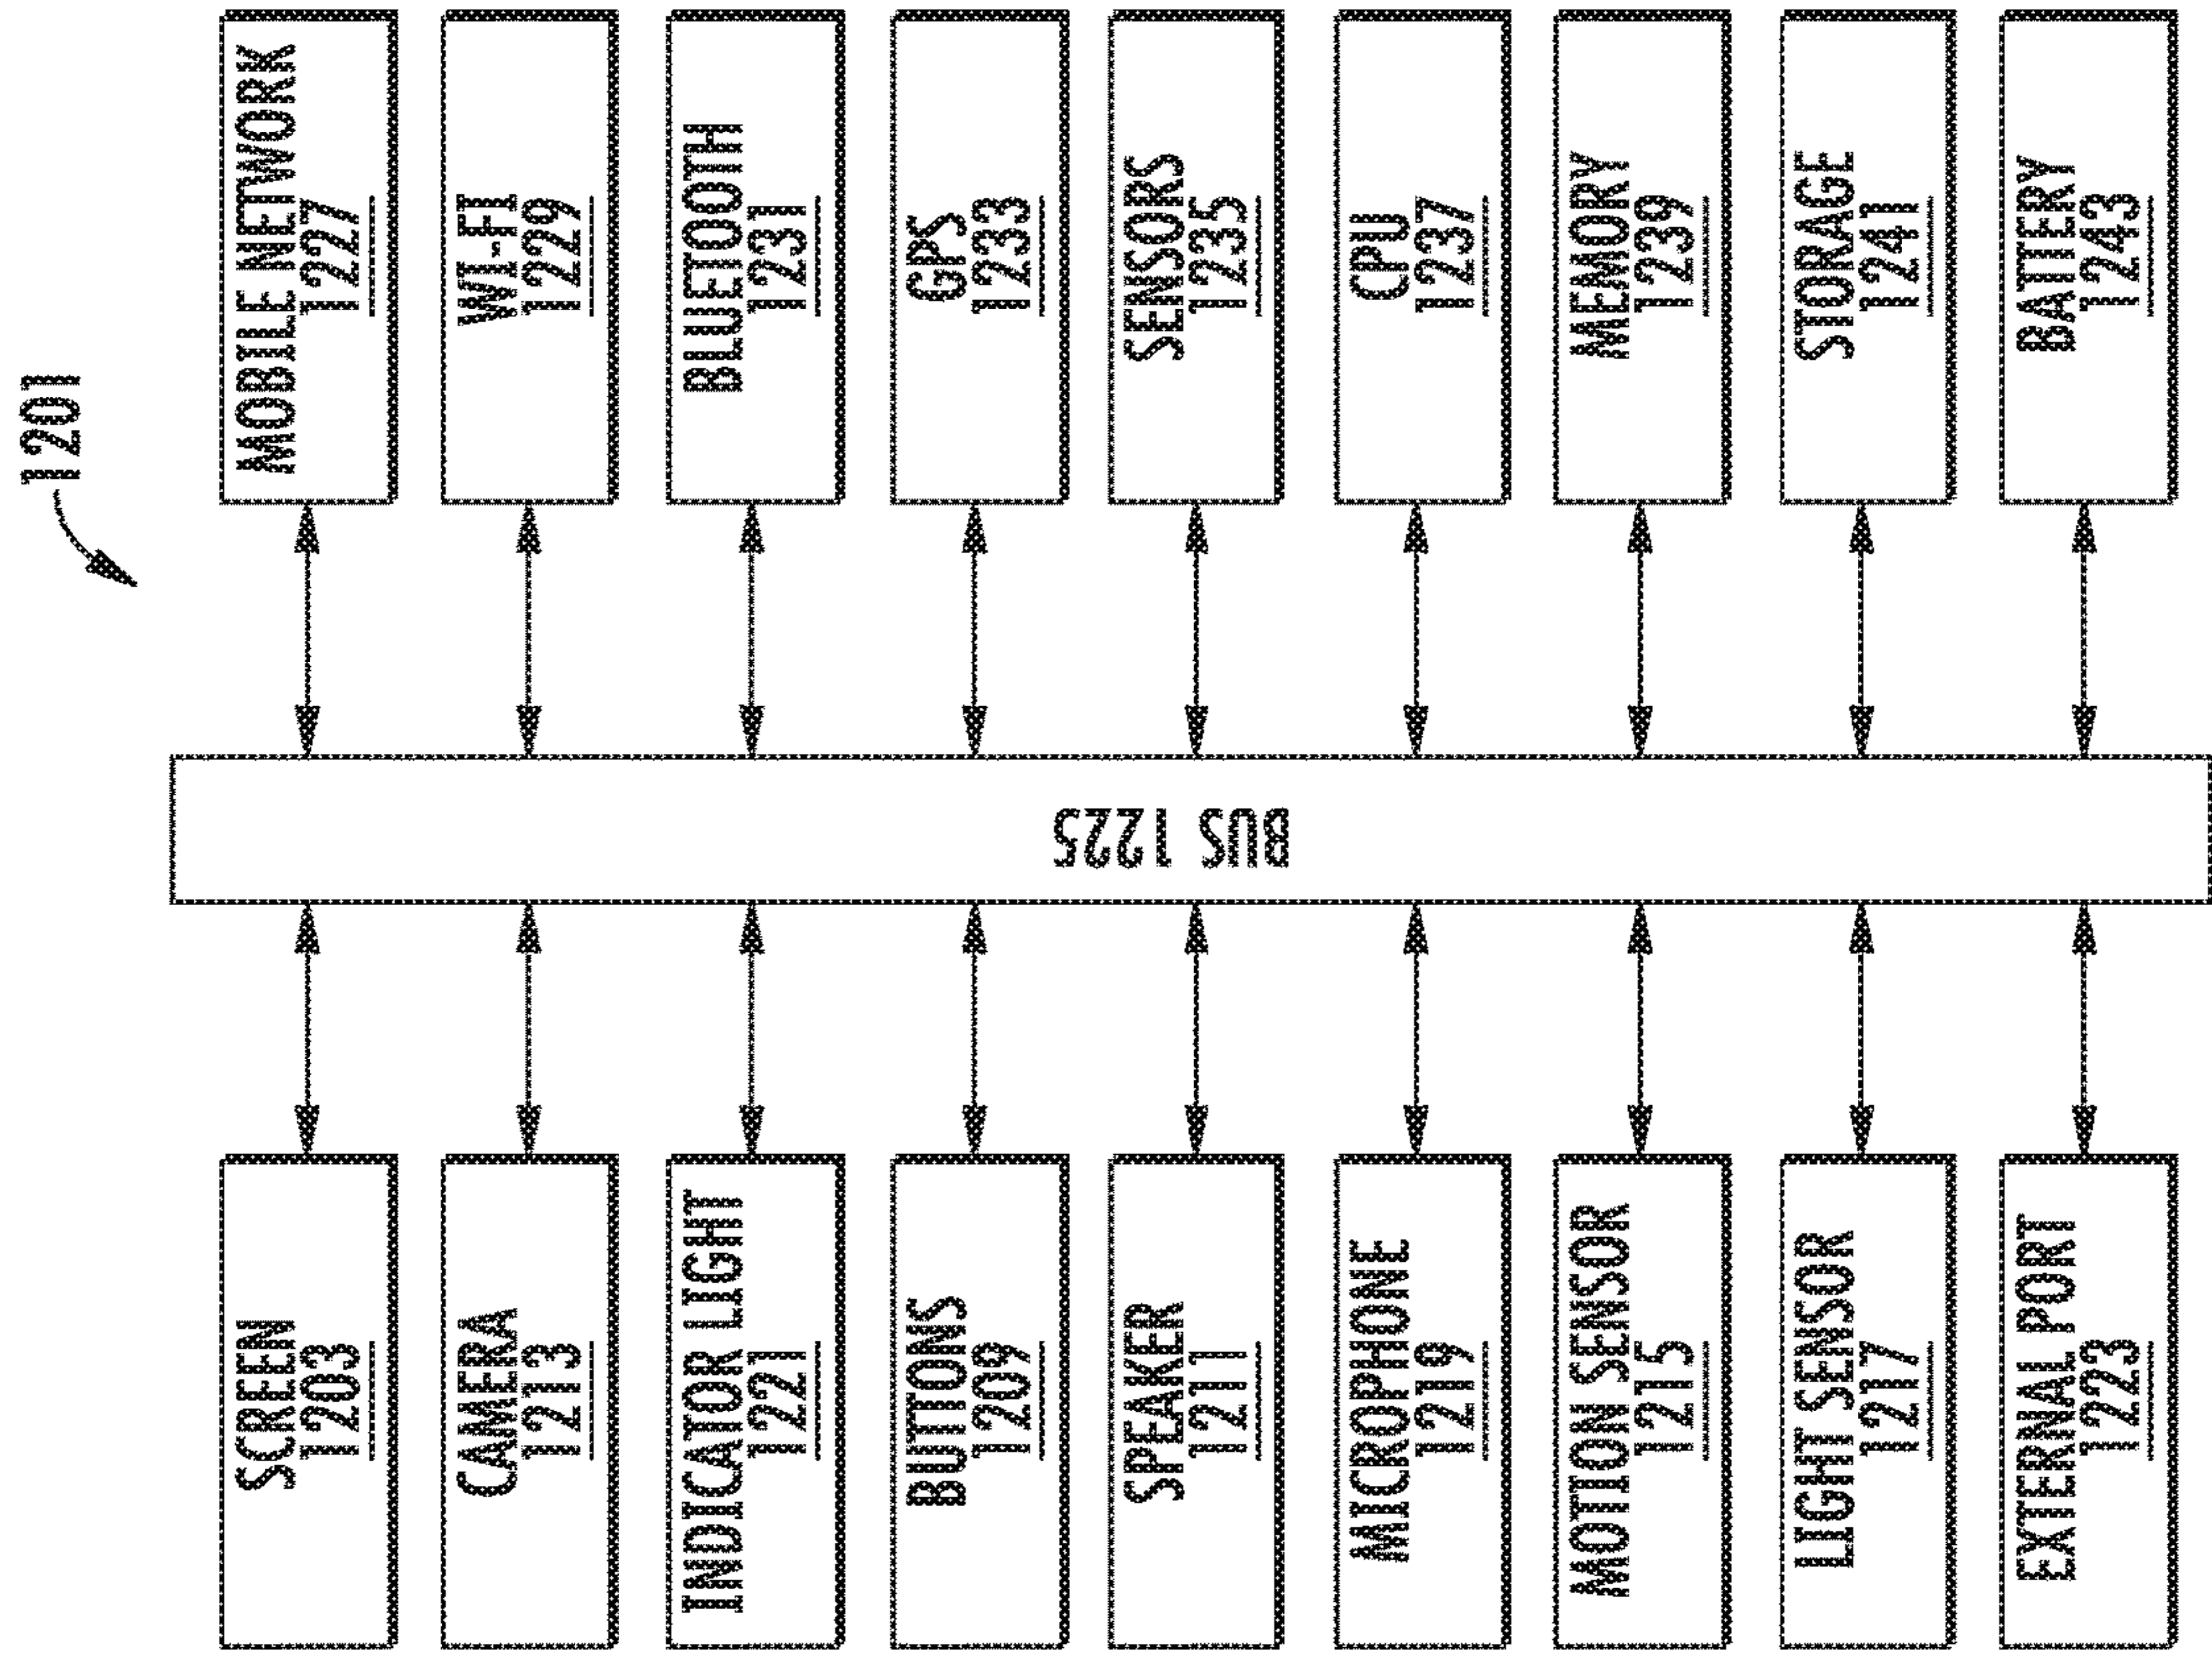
1201

MOBILE NETWORK 1227

WI-FI 1229

BLUETOOTH 1231

GPS 1233

SENSORS 1235

CPU 1237

MEMORY 1239

STORAGE 1241

BATTERY 1243

BUS 1225

SCREEN 1203

CAMERA 1213

INDICATOR LIGHT 1221

BUTTONS 1209

SPEAKER 1211

MICROPHONE 1219

MOTION SENSOR 1215

LIGHT SENSOR 1217

EXTERNAL PORT 1223